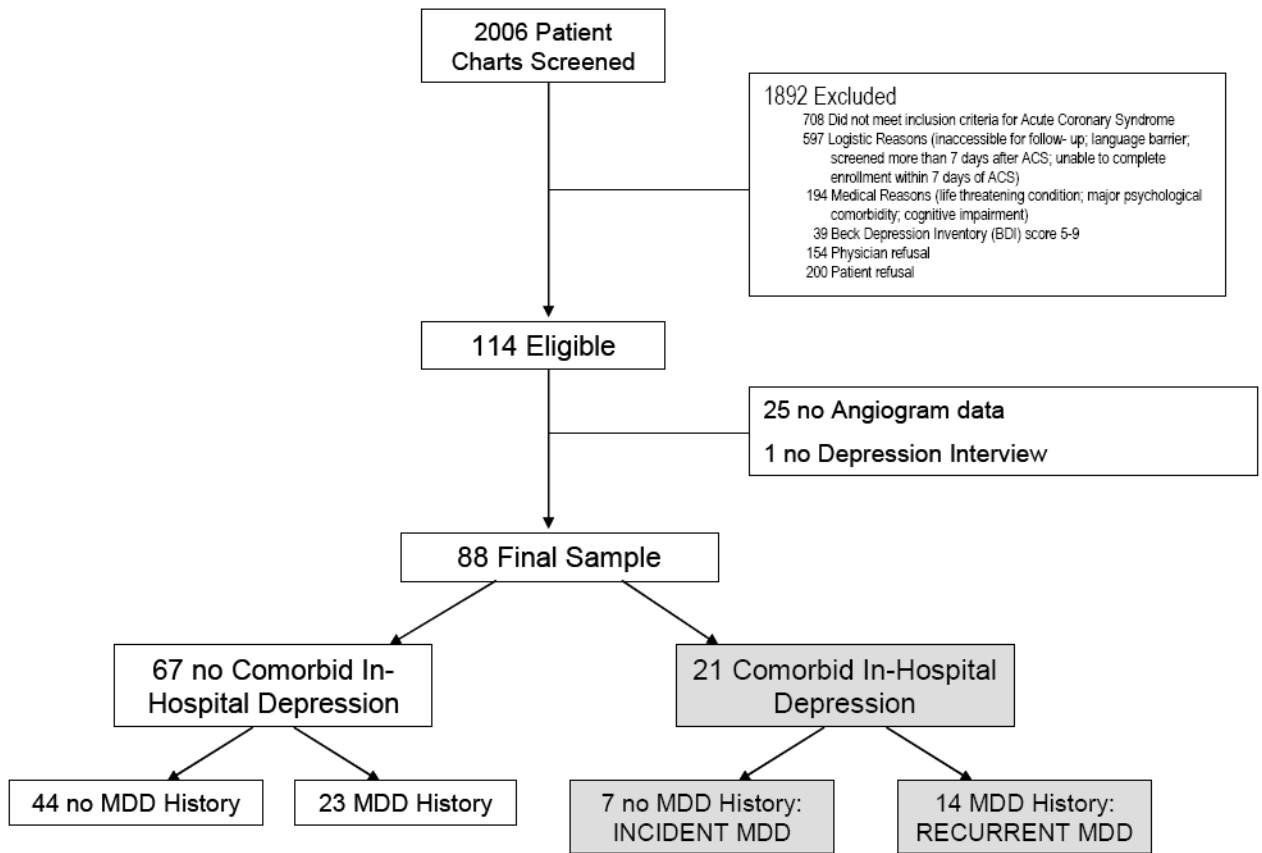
2006 Patient Charts Screened

1892 Excluded
708 Did not meet inclusion criteria for Acute Coronary Syndrome
597 Logistic Reasons (inaccessible for follow- up; language barrier; screened more than 7 days after ACS; unable to complete enrollment within 7 days of ACS)
194 Medical Reasons (life threatening condition; major psychological comorbidity; cognitive impairment)
39 Beck Depression Inventory (BDI) score 5-9
154 Physician refusal
200 Patient refusal

114 Eligible

25 no Angiogram data
1 no Depression Interview

88 Final Sample

67 no Comorbid In-Hospital Depression

21 Comorbid In-Hospital Depression

44 no MDD History

23 MDD History

7 no MDD History: INCIDENT MDD

14 MDD History: RECURRENT MDD